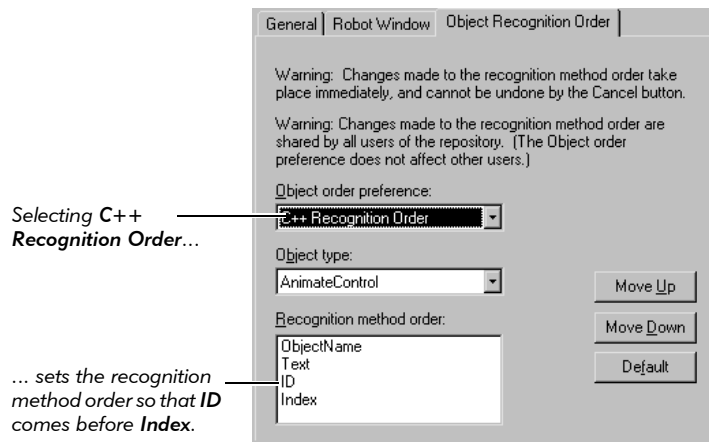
General | Robot Window | Object Recognition Order

Warning: Changes made to the recognition method order take place immediately, and cannot be undone by the Cancel button.

Warning: Changes made to the recognition method order are shared by all users of the repository. (The Object order preference does not affect other users.)

Object order preference:

C++ Recognition Order

Object type:

AnimateControl

Recognition method order:

ObjectName
Text
ID
Index

Move Up

Move Down

Default

Selecting **C++ Recognition Order**...

... sets the recognition method order so that **ID** comes before **Index**.